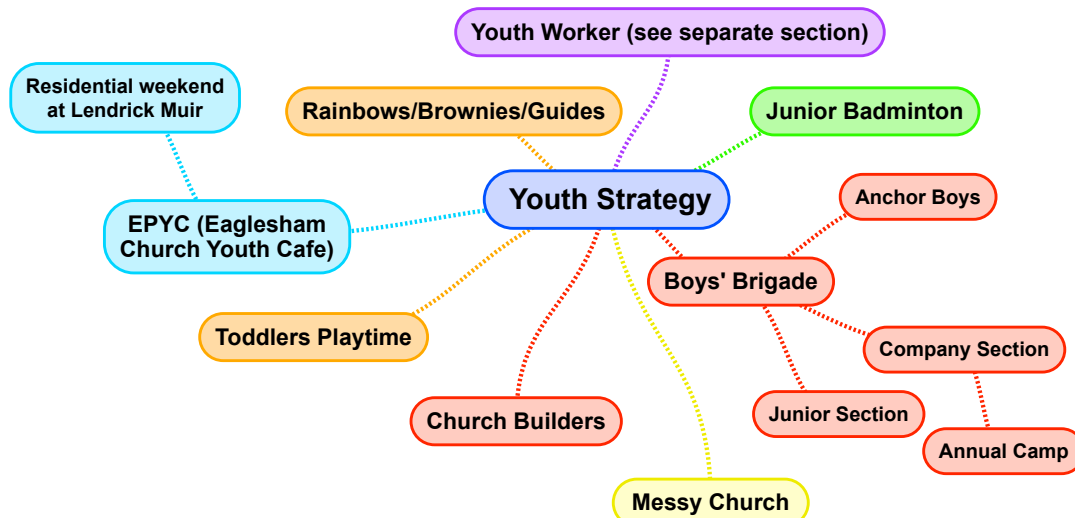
Youth Worker (see separate section)

Residential weekend at Lendrick Muir

Rainbows/Brownies/Guides

Junior Badminton

Youth Strategy

Anchor Boys

EPYC (Eaglesham Church Youth Cafe)

Boys' Brigade

Toddlers Playtime

Company Section

Junior Section

Church Builders

Annual Camp

Messy Church